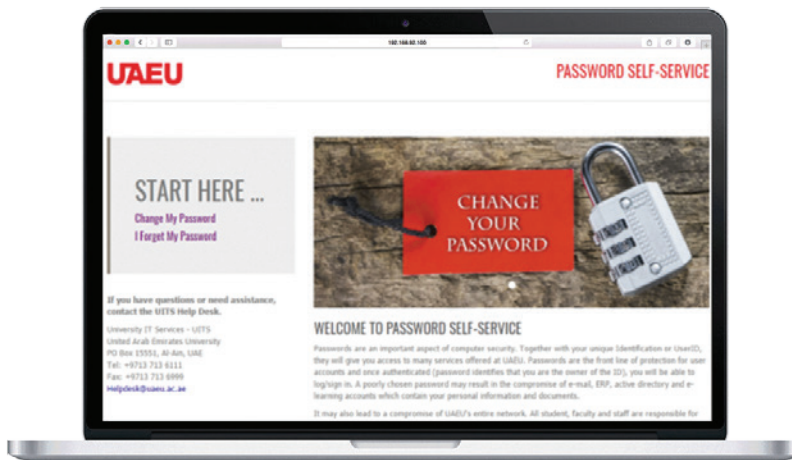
192.168.60.100

UAEU

PASSWORD SELF-SERVICE

START HERE ...

Change My Password

I Forget My Password

If you have questions or need assistance, contact the UITS Help Desk.

University IT Services – UITS
United Arab Emirates University
PO Box 15551, Al-Ain, UAE
Tel: +9713 713 6111
Fax: +9713 713 6999
Helpdesk@uaeu.ac.ae

CHANGE YOUR PASSWORD

WELCOME TO PASSWORD SELF-SERVICE

Passwords are an important aspect of computer security. Together with your unique Identification or UserID, they will give you access to many services offered at UAEU. Passwords are the front line of protection for user accounts and once authenticated (password identifies that you are the owner of the ID), you will be able to log/sign in. A poorly chosen password may result in the compromise of e-mail, ERP, active directory and e-learning accounts which contain your personal information and documents.

It may also lead to a compromise of UAEU's entire network. All student, faculty and staff are responsible for